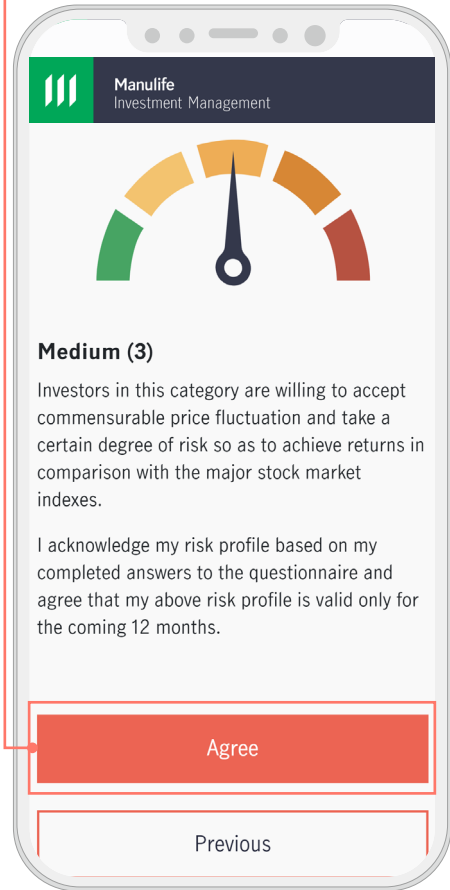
Manulife
Investment Management

Medium (3)

Investors in this category are willing to accept commensurable price fluctuation and take a certain degree of risk so as to achieve returns in comparison with the major stock market indexes.

I acknowledge my risk profile based on my completed answers to the questionnaire and agree that my above risk profile is valid only for the coming 12 months.

Agree

Previous